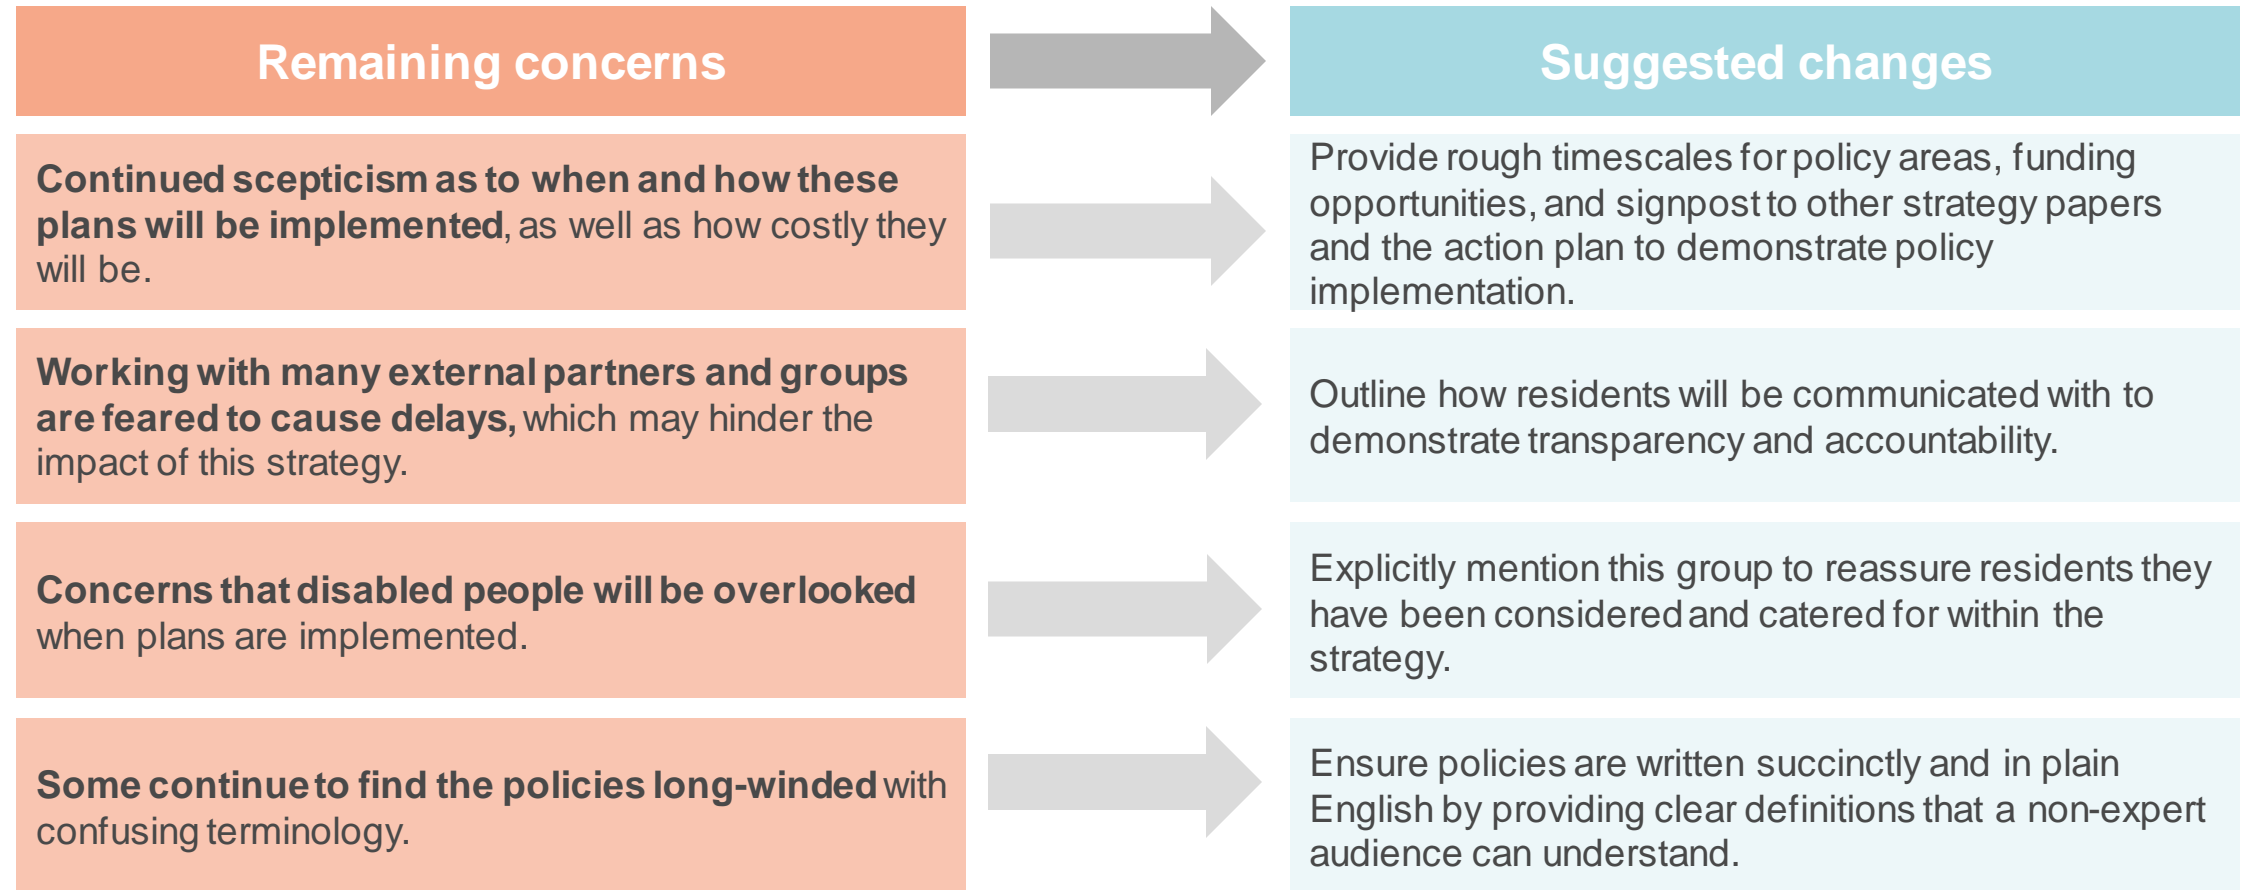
Remaining concerns

Suggested changes

Continued scepticism as to when and how these plans will be implemented, as well as how costly they will be.

Provide rough timescales for policy areas, funding opportunities, and signpost to other strategy papers and the action plan to demonstrate policy implementation.

Working with many external partners and groups are feared to cause delays, which may hinder the impact of this strategy.

Outline how residents will be communicated with to demonstrate transparency and accountability.

Concerns that disabled people will be overlooked when plans are implemented.

Explicitly mention this group to reassure residents they have been considered and catered for within the strategy.

Some continue to find the policies long-winded with confusing terminology.

Ensure policies are written succinctly and in plain English by providing clear definitions that a non-expert audience can understand.